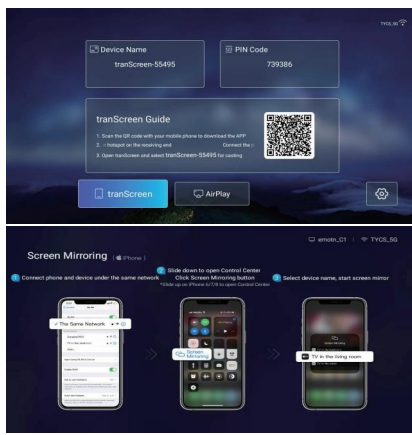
TYCS_5G

Device Name

tranScreen-55495

PIN Code

739386

tranScreen Guide

1. Scan the QR code with your mobile phone to download the APP

2. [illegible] hotspot on the receiving end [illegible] Connect the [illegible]

3. Open tranScreen and select tranScreen-55495 for casting

tranScreen

AirPlay

emoto_C1 | TYCS_5G

Screen Mirroring ( iPhone )

1 Connect phone and device under the same network

2 Slide down to open Control Center Click Screen Mirroring button *Slide up on iPhone 6/7/8 to open Control Center

3 Select device name, start screen mirror

The Same Network

Screen Mirroring

TV in the living room